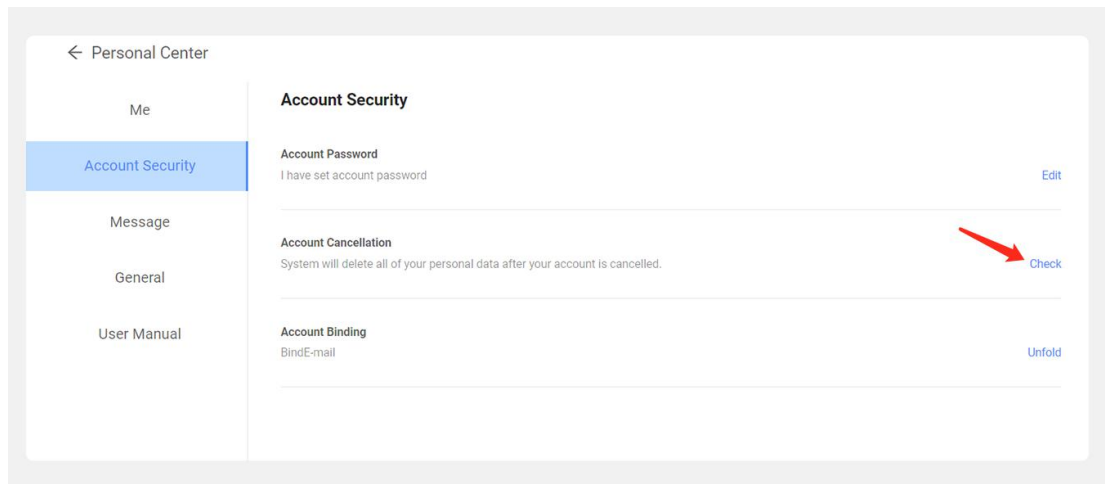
← Personal Center

Me

Account Security

Message

General

User Manual

Account Security

Account Password
I have set account password
Edit

Account Cancellation
System will delete all of your personal data after your account is cancelled.
Check

Account Binding
BindE-mail
Unfold